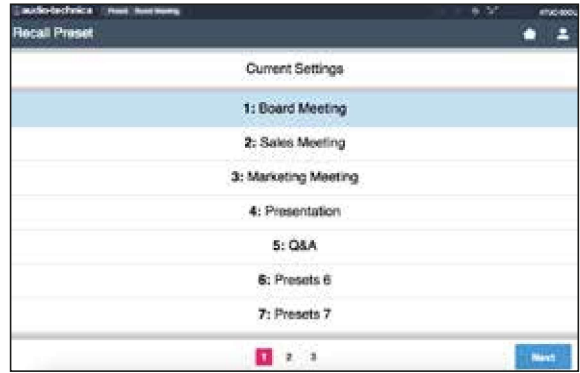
audio-technica Preset: Board Meeting ATUC-50CU

Recall Preset

Current Settings

1: Board Meeting

2: Sales Meeting

3: Marketing Meeting

4: Presentation

5: Q&A

6: Presets 6

7: Presets 7

1 2 3

Next